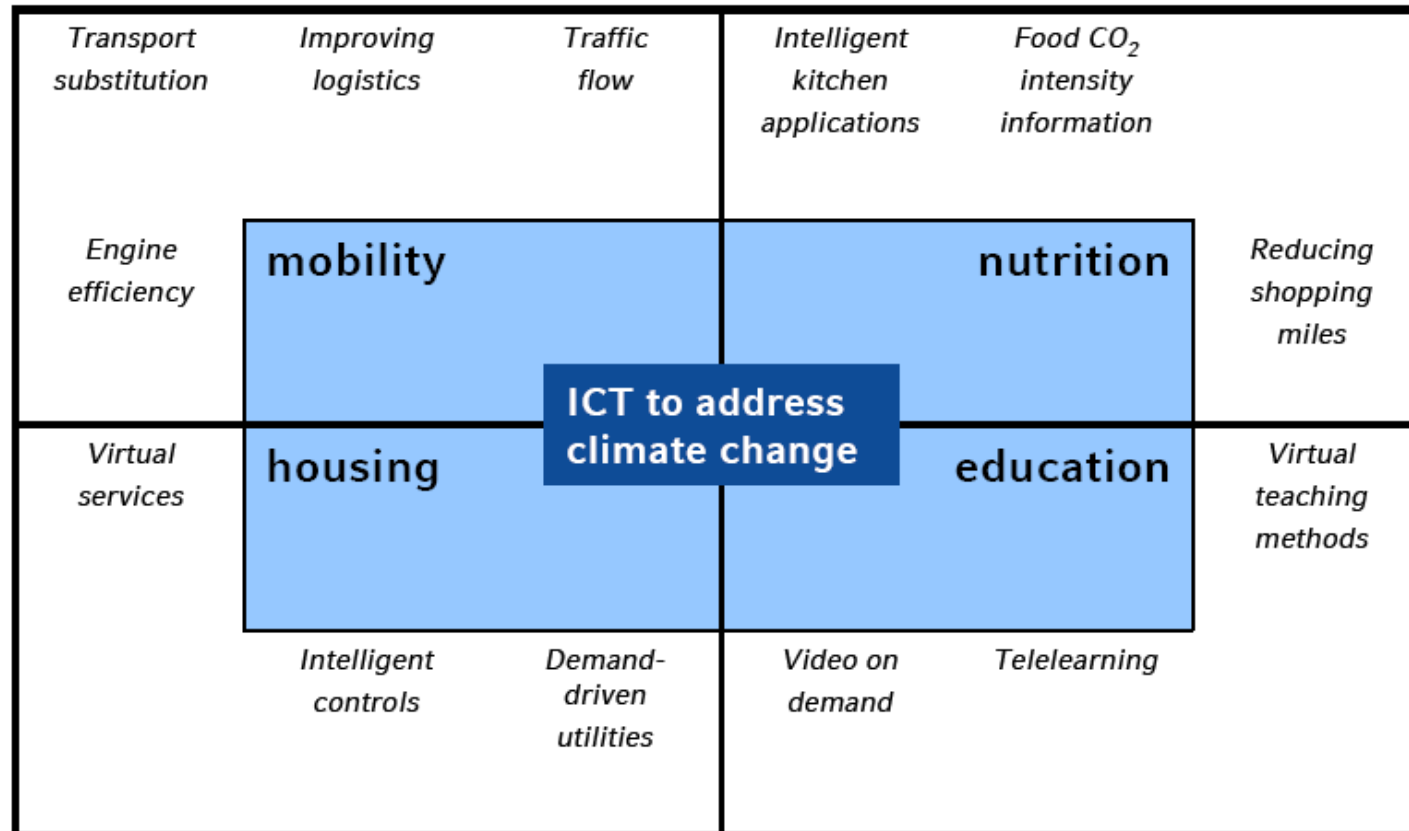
Transport substitution

Improving logistics

Traffic flow

Intelligent kitchen applications

Food $CO_2$ intensity information

Engine efficiency

mobility

nutrition

Reducing shopping miles

ICT to address climate change

Virtual services

housing

education

Virtual teaching methods

Intelligent controls

Demand-driven utilities

Video on demand

Telelearning